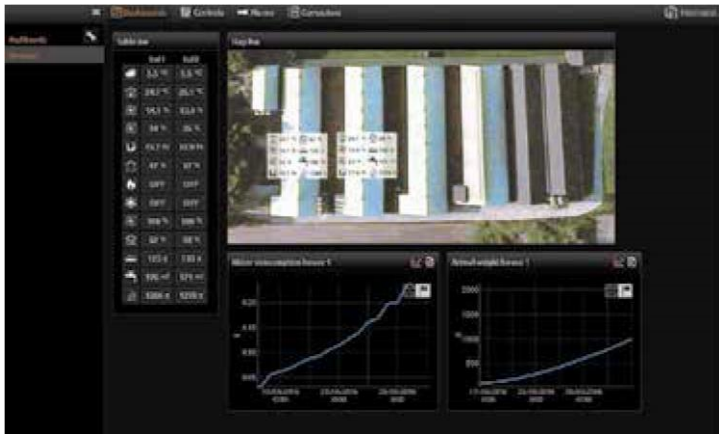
Dashboards Controls Alarms Computers

Hermans

Table view

| | | |
|---|---|---|
| | 5,5 °C | 5,5 °C |
| | 24,7 °C | 26,1 °C |
| | 54,1 % | 63,6 % |
| | 0 % | 26 % |
| | 15,7 % | 10,9 % |
| | 0 % | 0 % |
| | OFF | OFF |
| | OFF | OFF |
| | 100 % | 100 % |
| | 0 % | 0 % |
| | 135 g | 130 g |
| | 396 m³ | 374 m³ |
| | 5000 a | 5210 a |

Top live

Water consumption house 1

0.20
0.15
0.10
0.05

15-06-2016
25-06-2016
26-06-2016

Animal weight house 1

2000
1500
1000
500

15-06-2016
25-06-2016
26-06-2016